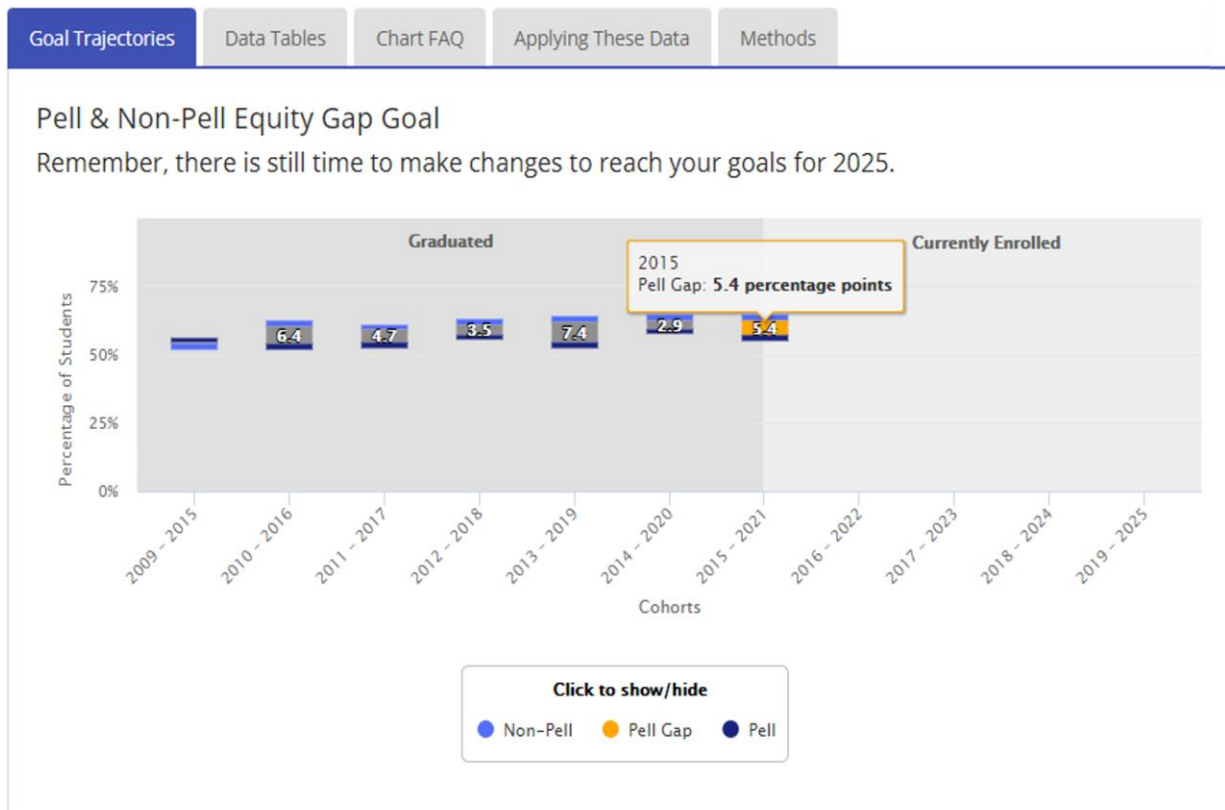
Goal Trajectories | Data Tables | Chart FAQ | Applying These Data | Methods

Pell & Non-Pell Equity Gap Goal

Remember, there is still time to make changes to reach your goals for 2025.

Graduated

Currently Enrolled

2015
Pell Gap: **5.4 percentage points**

75%
50%
25%
0%

Percentage of Students

6.4
4.7
3.5
7.4
2.9
5.4

2009 – 2015
2010 – 2016
2011 – 2017
2012 – 2018
2013 – 2019
2014 – 2020
2015 – 2021
2016 – 2022
2017 – 2023
2018 – 2024
2019 – 2025

Cohorts

Click to show/hide

Non-Pell
Pell Gap
Pell